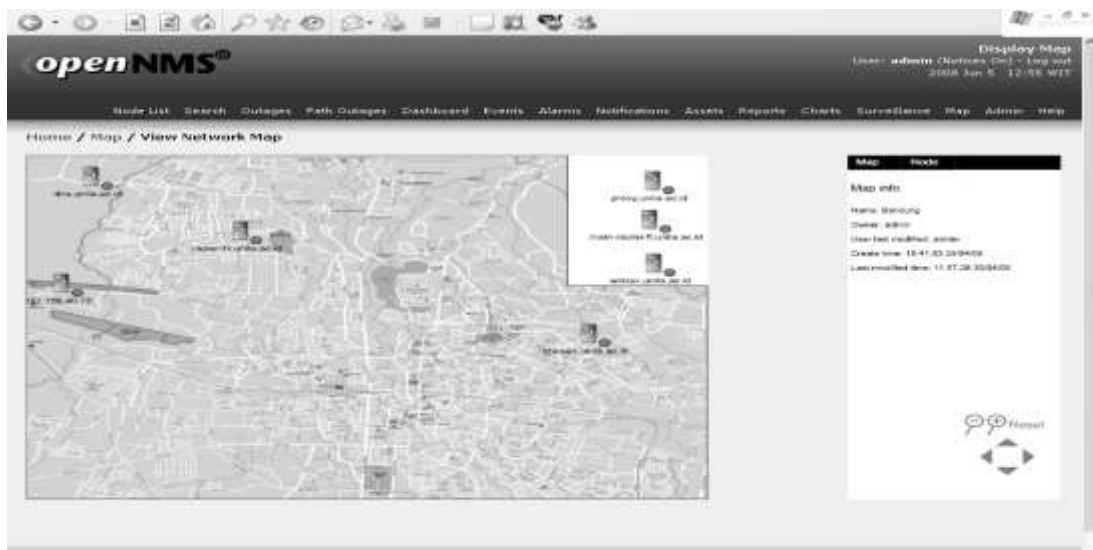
openNMS®

Display Map
User: admin (Notices On) - Log out
2008 Jun 5 12:55 WIT

Node List Search Outages Path Outages Dashboard Events Alarms Notifications Assets Reports Charts Surveillance Map Admin Help

Home / Map / View Network Map

dns.unla.ac.id

rapier-ft.unla.ac.id

proxy.unla.ac.id

main-router-ft.unla.ac.id

antiqu.unla.ac.id

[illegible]

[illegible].unla.ac.id

Map Node

Map info

Name: Bandung
Owner: admin
User last modified: admin
Create time: 15.41.03 28/04/08
Last modified time: 11.57.28 30/04/08

Reset